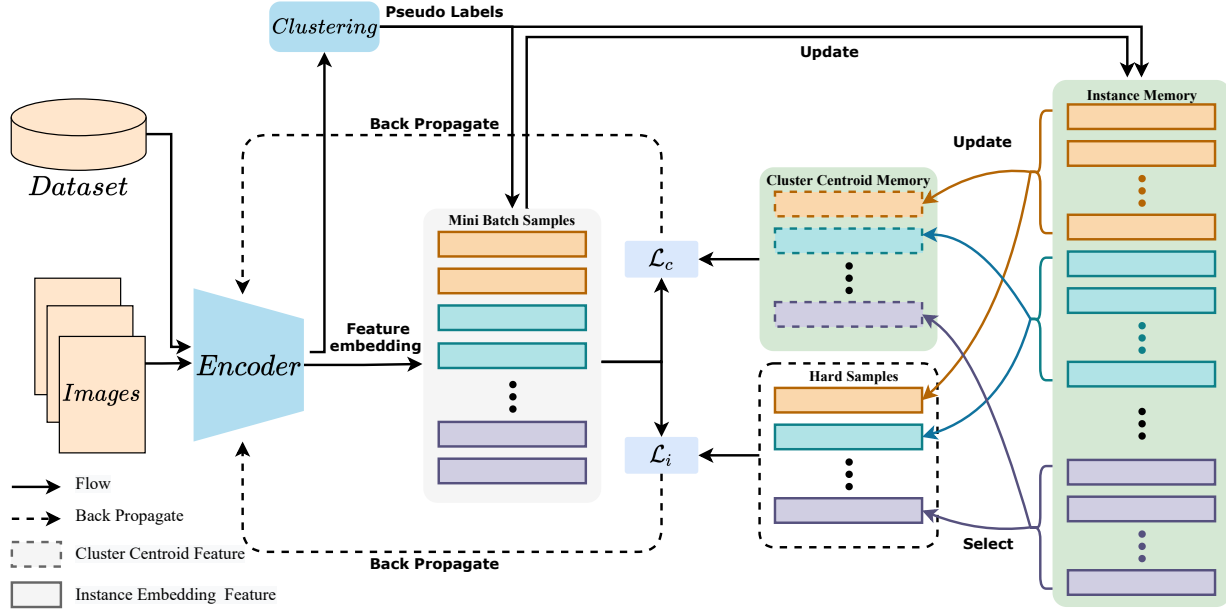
Clustering
Pseudo Labels
Update
Instance Memory
Back Propagate
Update
Dataset
Cluster Centroid Memory
Mini Batch Samples
$\mathcal{L}_c$
Images
Encoder
Feature embedding
Hard Samples
$\mathcal{L}_i$
Flow
Back Propagate
Cluster Centroid Feature
Instance Embedding Feature
Back Propagate
Select